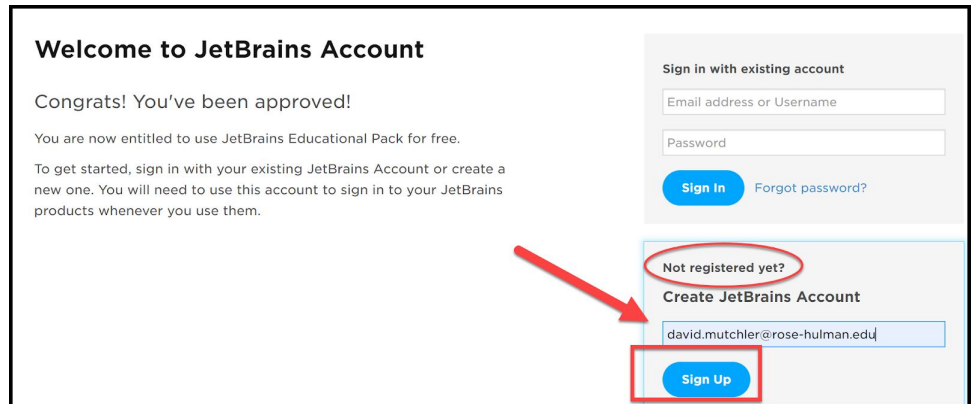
Welcome to JetBrains Account

Congrats! You've been approved!

You are now entitled to use JetBrains Educational Pack for free.

To get started, sign in with your existing JetBrains Account or create a new one. You will need to use this account to sign in to your JetBrains products whenever you use them.

Sign in with existing account

Email address or Username

Password

Sign In

Forgot password?

Not registered yet?

Create JetBrains Account

david.mutchler@rose-hulman.edu

Sign Up